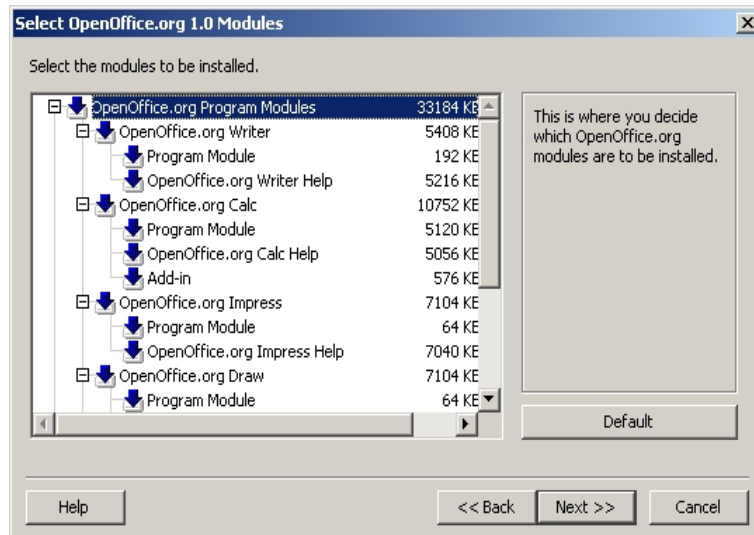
Select OpenOffice.org 1.0 Modules

Select the modules to be installed.

| | |
|---|---|
| OpenOffice.org Program Modules | 33184 KB |
| OpenOffice.org Writer | 5408 KB |
| Program Module | 192 KB |
| OpenOffice.org Writer Help | 5216 KB |
| OpenOffice.org Calc | 10752 KB |
| Program Module | 5120 KB |
| OpenOffice.org Calc Help | 5056 KB |
| Add-in | 576 KB |
| OpenOffice.org Impress | 7104 KB |
| Program Module | 64 KB |
| OpenOffice.org Impress Help | 7040 KB |
| OpenOffice.org Draw | 7104 KB |
| Program Module | 64 KB |

This is where you decide which OpenOffice.org modules are to be installed.

Default

Help

<< Back

Next >>

Cancel